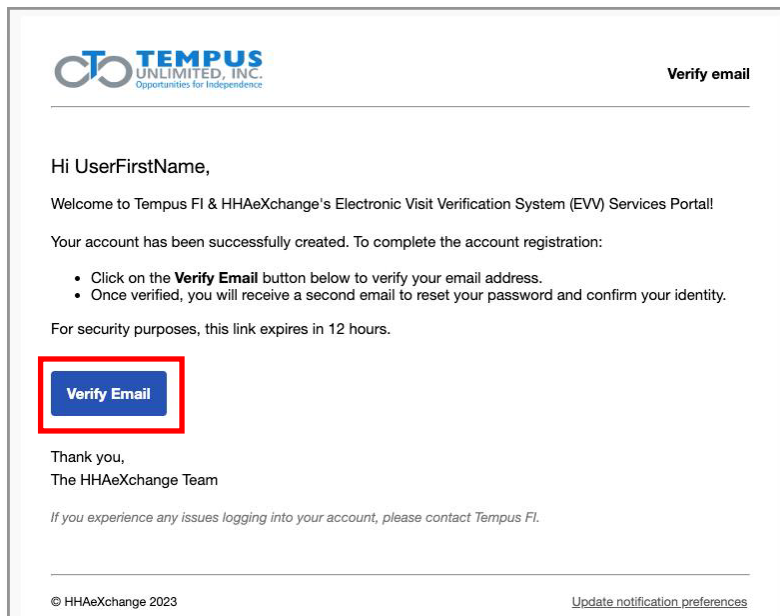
TEMPUS UNLIMITED, INC.
Opportunities for Independence

Verify email

Hi UserFirstName,

Welcome to Tempus FI & HHAeXchange's Electronic Visit Verification System (EVV) Services Portal!

Your account has been successfully created. To complete the account registration:

- Click on the **Verify Email** button below to verify your email address.
- Once verified, you will receive a second email to reset your password and confirm your identity.

For security purposes, this link expires in 12 hours.

Verify Email

Thank you,
The HHAeXchange Team

*If you experience any issues logging into your account, please contact Tempus FI.*

© HHAeXchange 2023

Update notification preferences